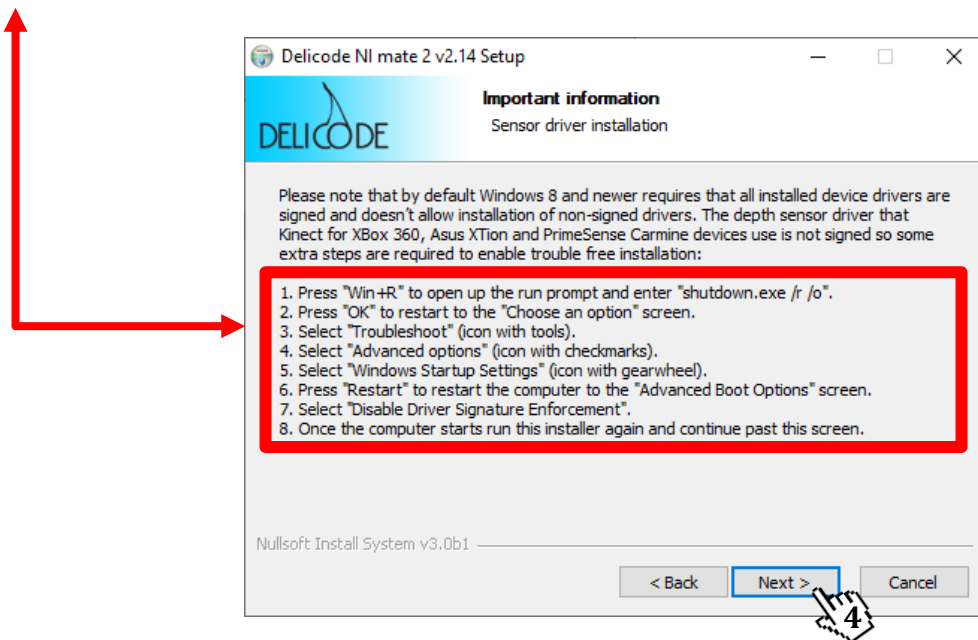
Delicode NI mate 2 v2.14 Setup

Important information
Sensor driver installation

DELICODE

Please note that by default Windows 8 and newer requires that all installed device drivers are signed and doesn't allow installation of non-signed drivers. The depth sensor driver that Kinect for XBox 360, Asus XTion and PrimeSense Carmine devices use is not signed so some extra steps are required to enable trouble free installation:

1. Press "Win+R" to open up the run prompt and enter "shutdown.exe /r /o".
2. Press "OK" to restart to the "Choose an option" screen.
3. Select "Troubleshoot" (icon with tools).
4. Select "Advanced options" (icon with checkmarks).
5. Select "Windows Startup Settings" (icon with gearwheel).
6. Press "Restart" to restart the computer to the "Advanced Boot Options" screen.
7. Select "Disable Driver Signature Enforcement".
8. Once the computer starts run this installer again and continue past this screen.

Nullsoft Install System v3.0b1

< Back
Next >
Cancel

4